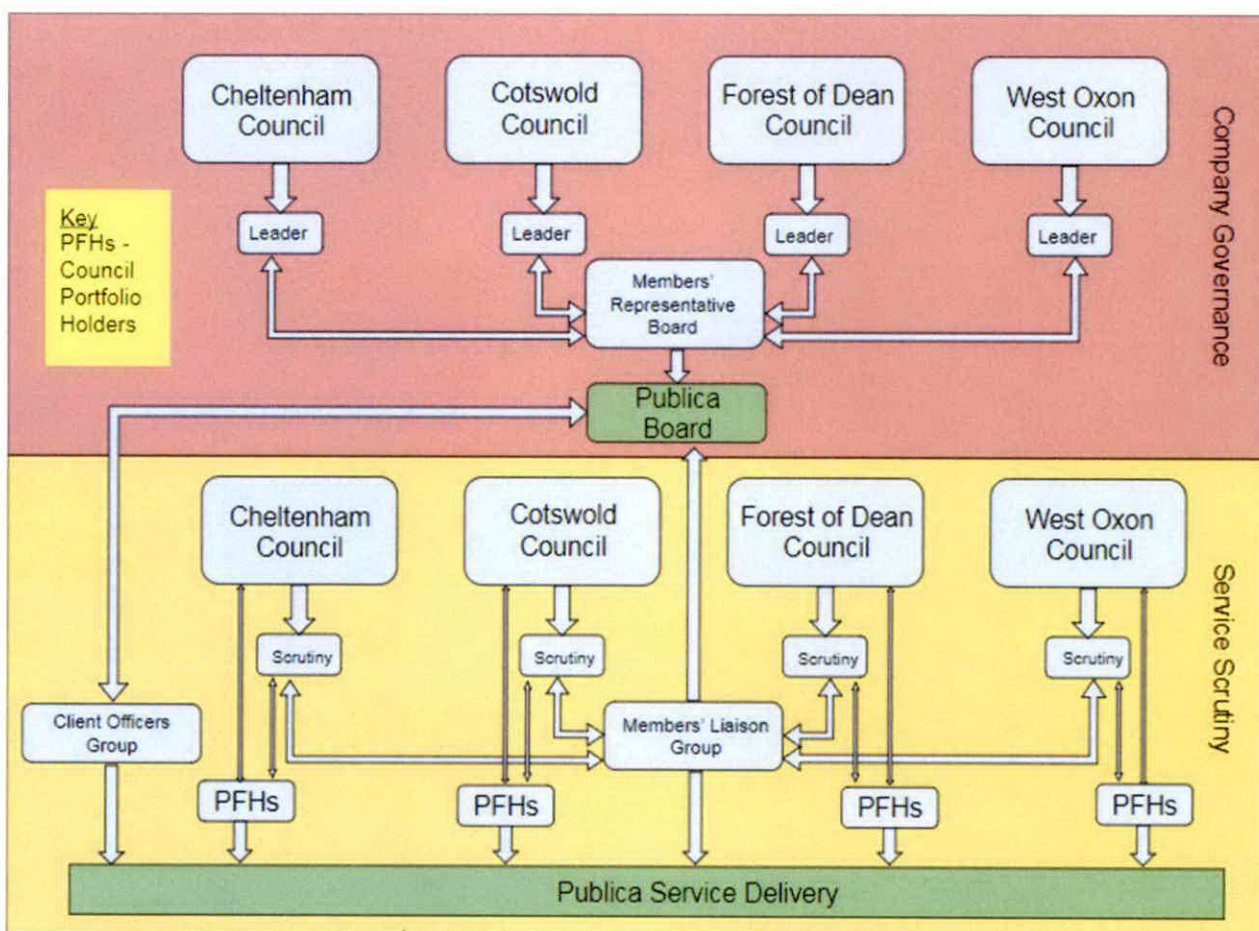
Cheltenham Council

Cotswold Council

Forest of Dean Council

West Oxon Council

Company Governance

Key
PFHs - Council Portfolio Holders

Leader

Leader

Leader

Leader

Members' Representative Board

Publica Board

Cheltenham Council

Cotswold Council

Forest of Dean Council

West Oxon Council

Service Scrutiny

Scrutiny

Scrutiny

Scrutiny

Scrutiny

Client Officers Group

Members' Liaison Group

PFHs

PFHs

PFHs

PFHs

Publica Service Delivery